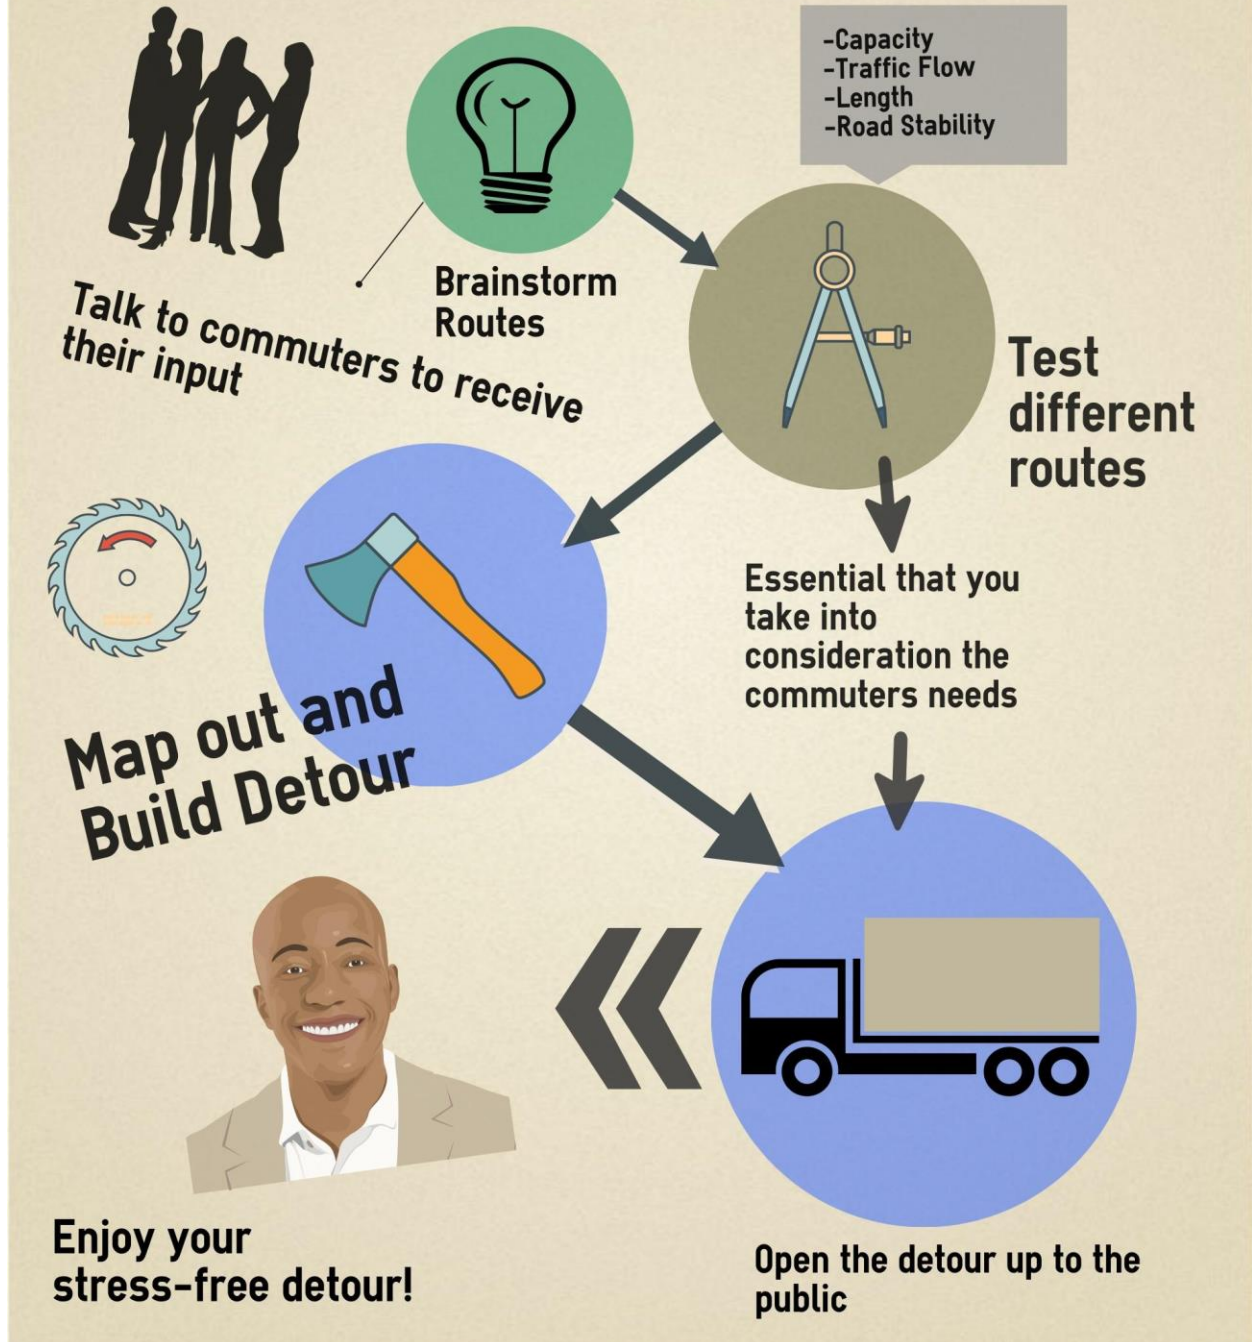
-Capacity
-Traffic Flow
-Length
-Road Stability

Brainstorm Routes

Talk to commuters to receive their input

Test different routes

Essential that you take into consideration the commuters needs

Map out and Build Detour

Enjoy your stress-free detour!

Open the detour up to the public